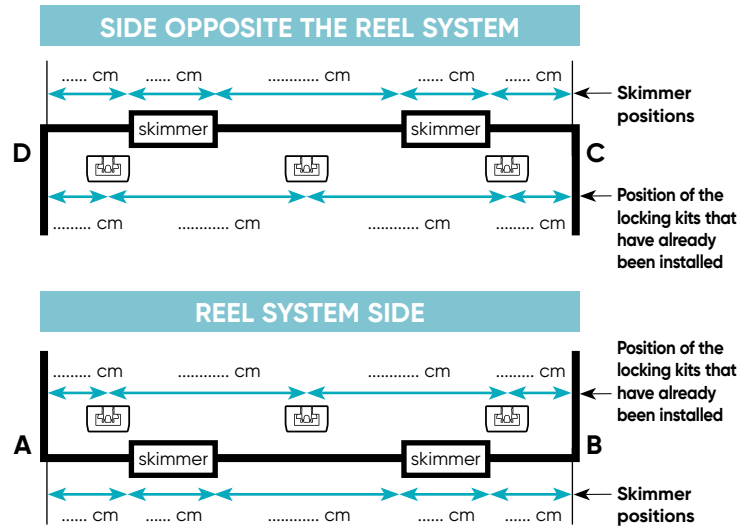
SIDE OPPOSITE THE REEL SYSTEM

...... cm ...... cm ............ cm ...... cm ...... cm

Skimmer positions

skimmer skimmer

D C

......... cm ............ cm ............ cm ...... cm

Position of the locking kits that have already been installed

REEL SYSTEM SIDE

Position of the locking kits that have already been installed

......... cm ............ cm ............ cm ...... cm

A B

skimmer skimmer

Skimmer positions

...... cm ...... cm ............ cm ...... cm ...... cm